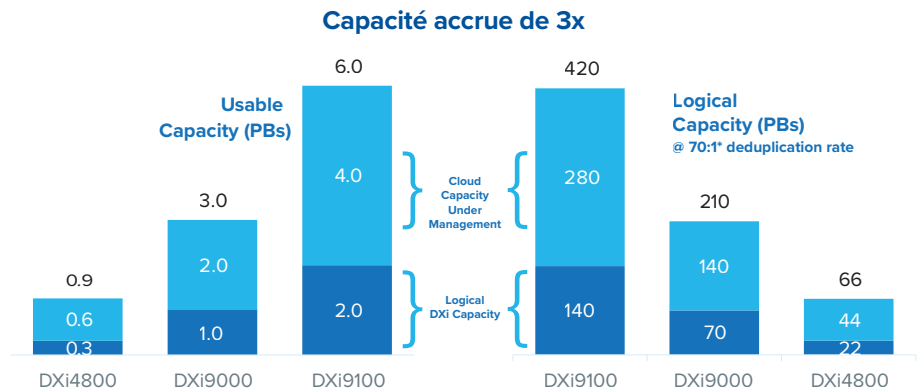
Capacité accrue de 3x

Usable Capacity (PBs)

0.9
0.6
0.3
DXi4800

3.0
2.0
1.0
DXi9000

6.0
4.0
2.0
DXi9100

Cloud Capacity Under Management

Logical DXi Capacity

Logical Capacity (PBs)
@ 70:1* deduplication rate

420
280
140
DXi9100

210
140
70
DXi9000

66
44
22
DXi4800